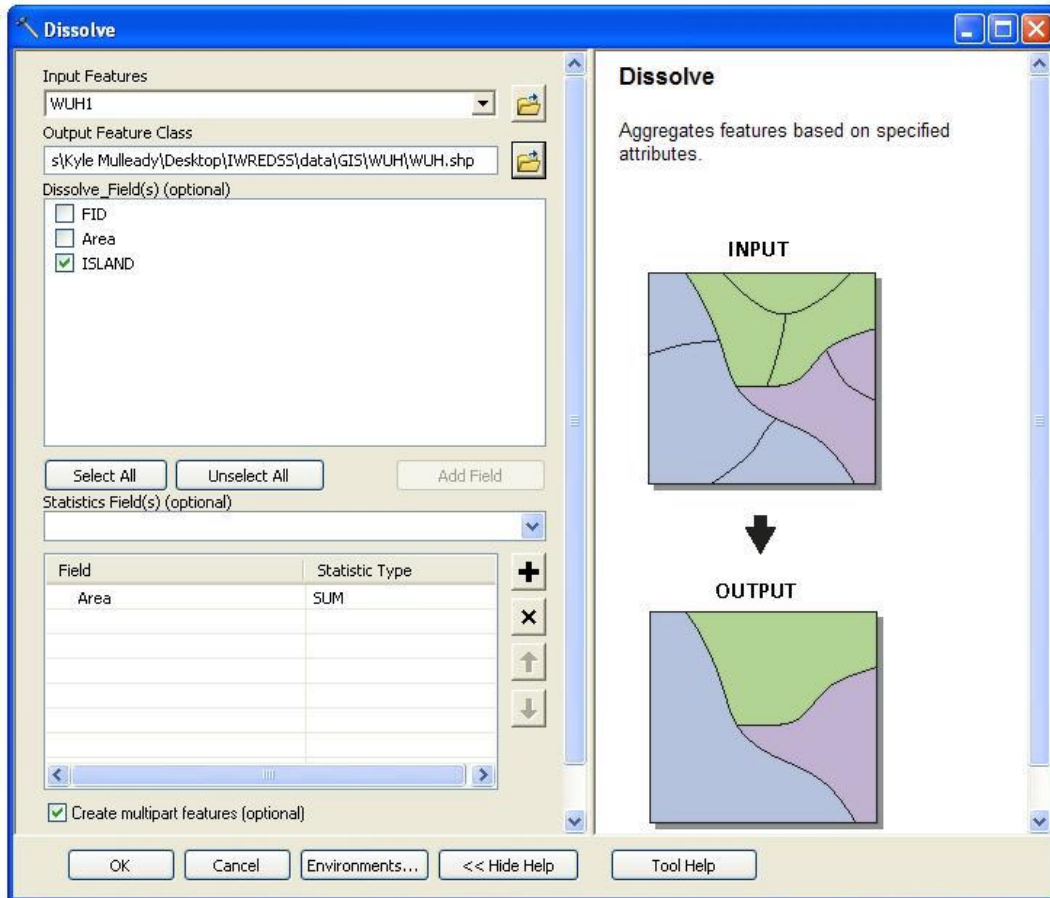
Dissolve

Input Features
WUH1
Output Feature Class
s\Kyle Mulleady\Desktop\IWREDSS\data\GIS\WUH\WUH.shp
Dissolve_Field(s) (optional)
FID
Area
ISLAND

Select All
Unselect All
Add Field
Statistics Field(s) (optional)

| Field | Statistic Type |
|---|---|
| Area | SUM |

Create multipart features (optional)

Dissolve

Aggregates features based on specified attributes.

INPUT

OUTPUT

OK
Cancel
Environments...
<< Hide Help
Tool Help